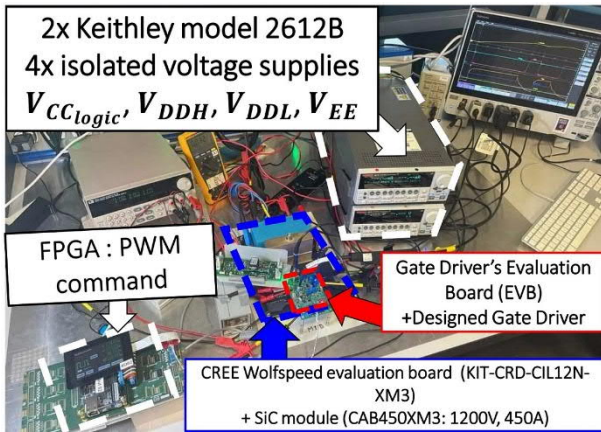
2x Keithley model 2612B
4x isolated voltage supplies
$V_{CC_{logic}}, V_{DDH}, V_{DDL}, V_{EE}$

FPGA : PWM command

Gate Driver's Evaluation Board (EVB) +Designed Gate Driver

CREE Wolfspeed evaluation board (KIT-CRD-CIL12N-XM3)
+ SiC module (CAB450XM3: 1200V, 450A)